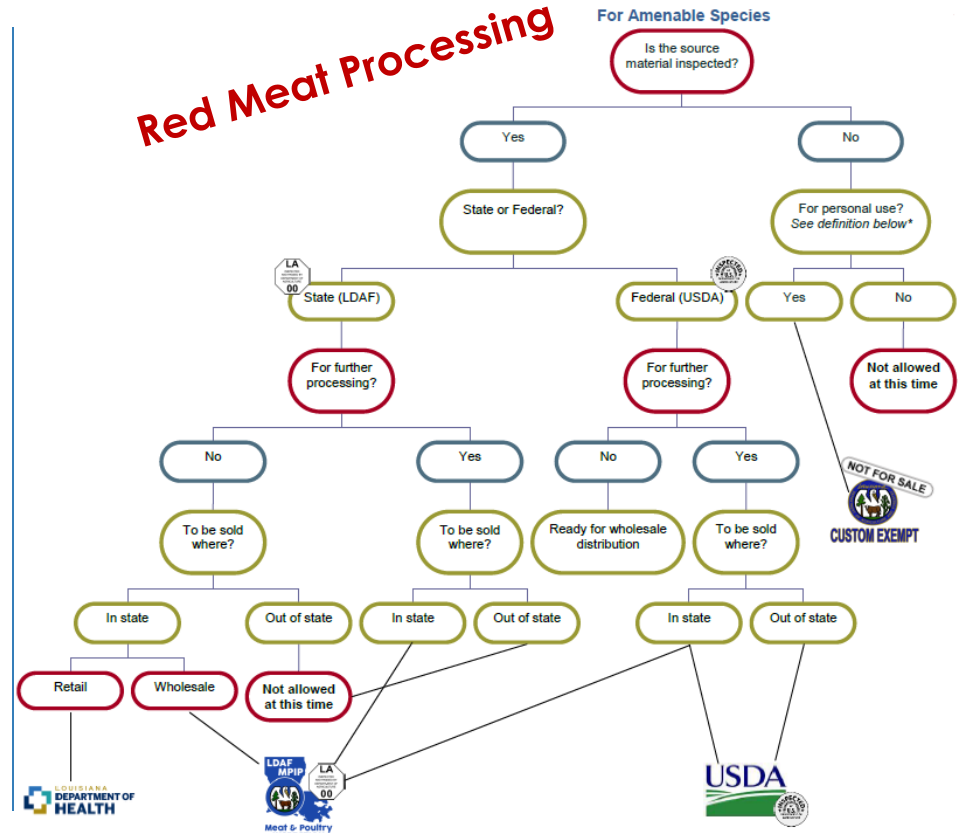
Red Meat Processing

For Amenable Species

Is the source material inspected?

Yes

No

State or Federal?

For personal use? See definition below*

LA 00

State (LDAF)

Federal (USDA)

Yes

No

For further processing?

For further processing?

Not allowed at this time

No

Yes

No

Yes

NOT FOR SALE

CUSTOM EXEMPT

To be sold where?

To be sold where?

Ready for wholesale distribution

To be sold where?

In state

Out of state

In state

Out of state

In state

Out of state

Retail

Wholesale

Not allowed at this time

LOUISIANA DEPARTMENT OF HEALTH

LDAF MPIP

LA 00

Meat & Poultry

USDA